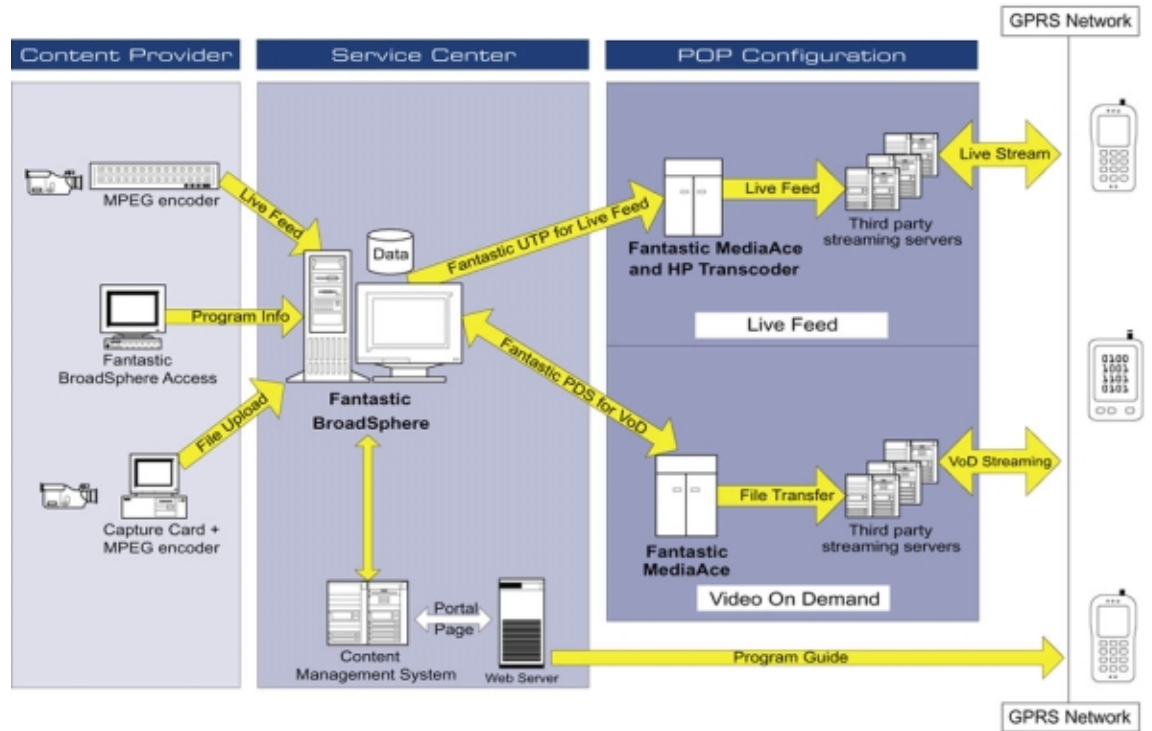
GPRS Network

Content Provider

Service Center

POP Configuration

MPEG encoder

Live Feed

Program Info

Fantastic BroadSphere Access

File Upload

Capture Card + MPEG encoder

Data

Fantastic BroadSphere

Fantastic UTP for Live Feed

Fantastic PDS for VoD

Content Management System

Portal Page

Web Server

Fantastic MediaAce and HP Transcoder

Live Feed

Third party streaming servers

Live Stream

Live Feed

Fantastic MediaAce

File Transfer

Third party streaming servers

VoD Streaming

Video On Demand

0100
1001
1101
0101

Program Guide

GPRS Network